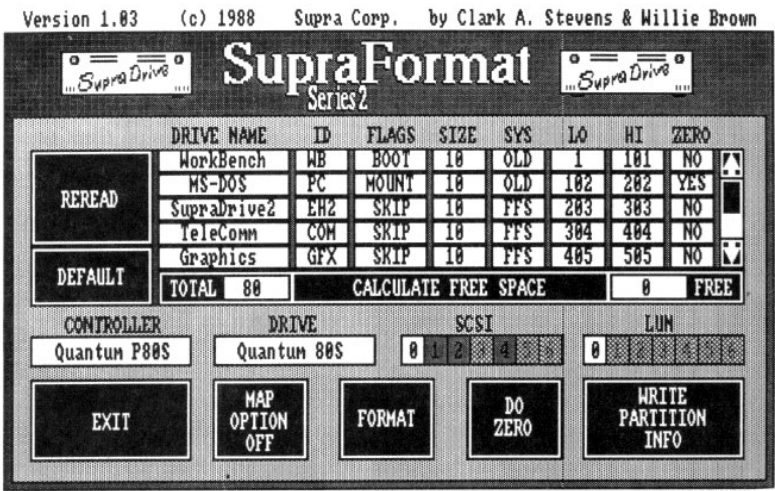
Version 1.03 (c) 1988 Supra Corp. by Clark A. Stevens & Willie Brown

SupraDrive SupraFormat Series 2 SupraDrive

REREAD

| DRIVE NAME | ID | FLAGS | SIZE | SYS | LO | HI | ZERO |
|---|---|---|---|---|---|---|---|
| WorkBench | WB | BOOT | 10 | OLD | 1 | 101 | NO |
| MS-DOS | PC | MOUNT | 10 | OLD | 102 | 202 | YES |
| SupraDrive2 | EH2 | SKIP | 10 | FFS | 203 | 303 | NO |
| TeleComm | COM | SKIP | 10 | FFS | 304 | 404 | NO |
| Graphics | GFX | SKIP | 10 | FFS | 405 | 505 | NO |

DEFAULT

TOTAL 80 CALCULATE FREE SPACE 0 FREE

CONTROLLER Quantum P80S

DRIVE Quantum 80S

SCSI 0 1 2 3 4 5 6

LUN 0 1 2 3 4 5 6

EXIT

MAP OPTION OFF

FORMAT

DO ZERO

WRITE PARTITION INFO